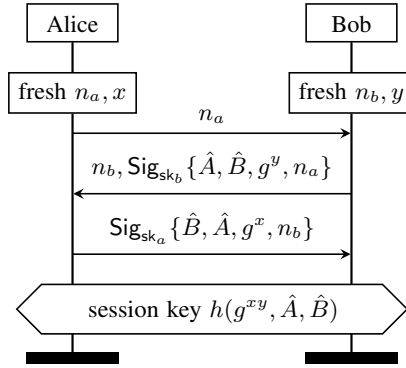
Alice

Bob

fresh $n_a, x$

fresh $n_b, y$

$n_a$

$n_b, \mathsf{Sig}_{\mathsf{sk}_b}\{\hat{A}, \hat{B}, g^y, n_a\}$

$\mathsf{Sig}_{\mathsf{sk}_a}\{\hat{B}, \hat{A}, g^x, n_b\}$

session key $h(g^{xy}, \hat{A}, \hat{B})$